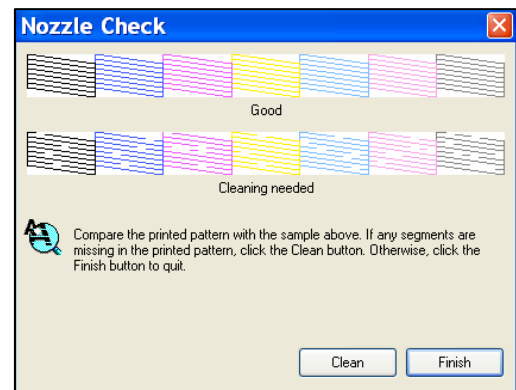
Nozzle Check

Good

Cleaning needed

Compare the printed pattern with the sample above. If any segments are missing in the printed pattern, click the Clean button. Otherwise, click the Finish button to quit.

Clean
Finish